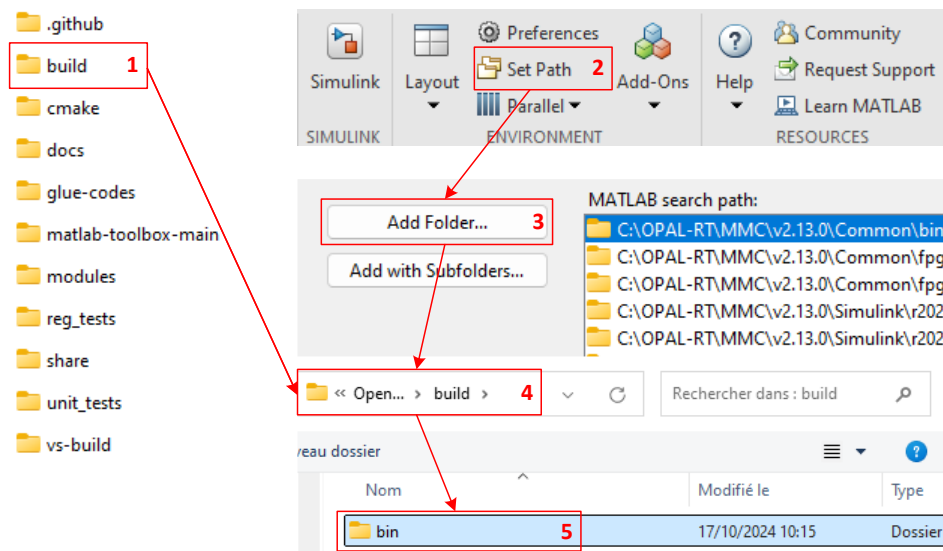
.github
build 1
cmake
docs
glue-codes
matlab-toolbox-main
modules
reg_tests
share
unit_tests
vs-build

Simulink
SIMULINK
Layout
Preferences
Set Path 2
Parallel
Add-Ons
ENVIRONMENT
Help
Community
Request Support
Learn MATLAB
RESOURCES

Add Folder... 3
Add with Subfolders...
MATLAB search path:
C:\OPAL-RT\MMC\v2.13.0\Common\bin
C:\OPAL-RT\MMC\v2.13.0\Common\fpg
C:\OPAL-RT\MMC\v2.13.0\Common\fpg
C:\OPAL-RT\MMC\v2.13.0\Simulink\r202
C:\OPAL-RT\MMC\v2.13.0\Simulink\r202

« Open... › build › 4
Rechercher dans : build
veau dossier
Nom
Modifié le
Type
bin 5
17/10/2024 10:15
Dossier